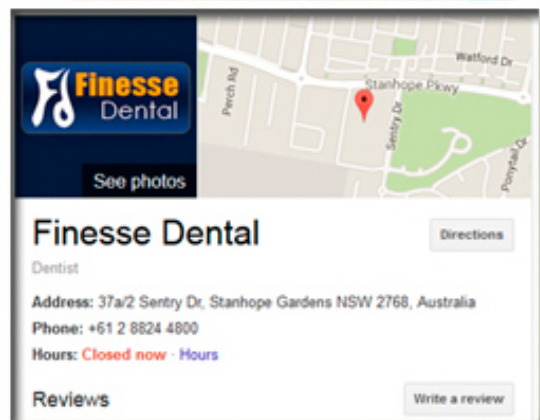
FD Finesse Dental

See photos

Watford Dr

Stanhope Pkwy

Perch Rd

Sentry Dr

Ponytail Dr

Finesse Dental

Directions

Dentist

Address: 37a/2 Sentry Dr, Stanhope Gardens NSW 2768, Australia

Phone: +61 2 8824 4800

Hours: Closed now · Hours

Reviews

Write a review